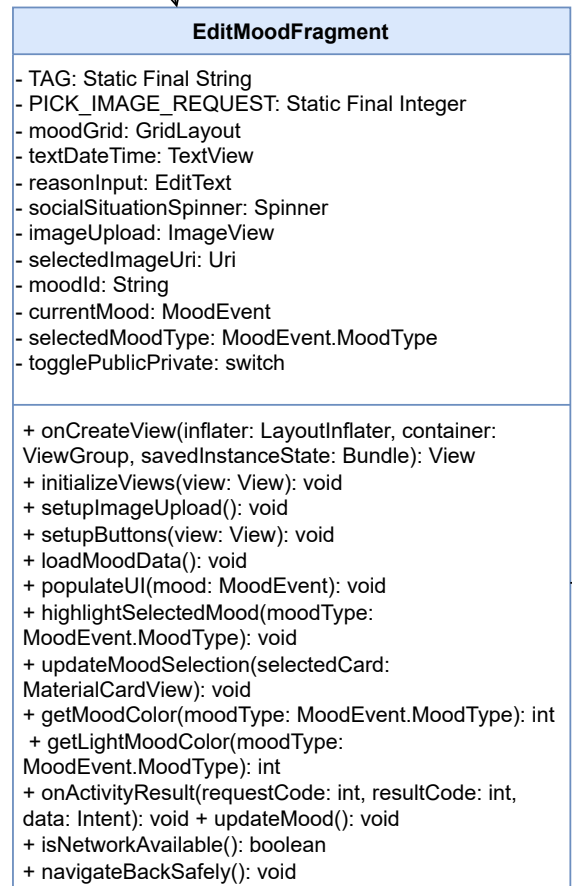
EditMoodFragment

- TAG: Static Final String
- PICK_IMAGE_REQUEST: Static Final Integer
- moodGrid: GridLayout
- textDateTime: TextView
- reasonInput: EditText
- socialSituationSpinner: Spinner
- imageUpload: ImageView
- selectedImageUri: Uri
- moodId: String
- currentMood: MoodEvent
- selectedMoodType: MoodEvent.MoodType
- togglePublicPrivate: switch

+ onCreateView(inflater: LayoutInflater, container: ViewGroup, savedInstanceState: Bundle): View
+ initializeViews(view: View): void
+ setupImageUpload(): void
+ setupButtons(view: View): void
+ loadMoodData(): void
+ populateUI(mood: MoodEvent): void
+ highlightSelectedMood(moodType: MoodEvent.MoodType): void
+ updateMoodSelection(selectedCard: MaterialCardView): void
+ getMoodColor(moodType: MoodEvent.MoodType): int
+ getLightMoodColor(moodType: MoodEvent.MoodType): int
+ onActivityResult(requestCode: int, resultCode: int, data: Intent): void + updateMood(): void
+ isNetworkAvailable(): boolean
+ navigateBackSafely(): void